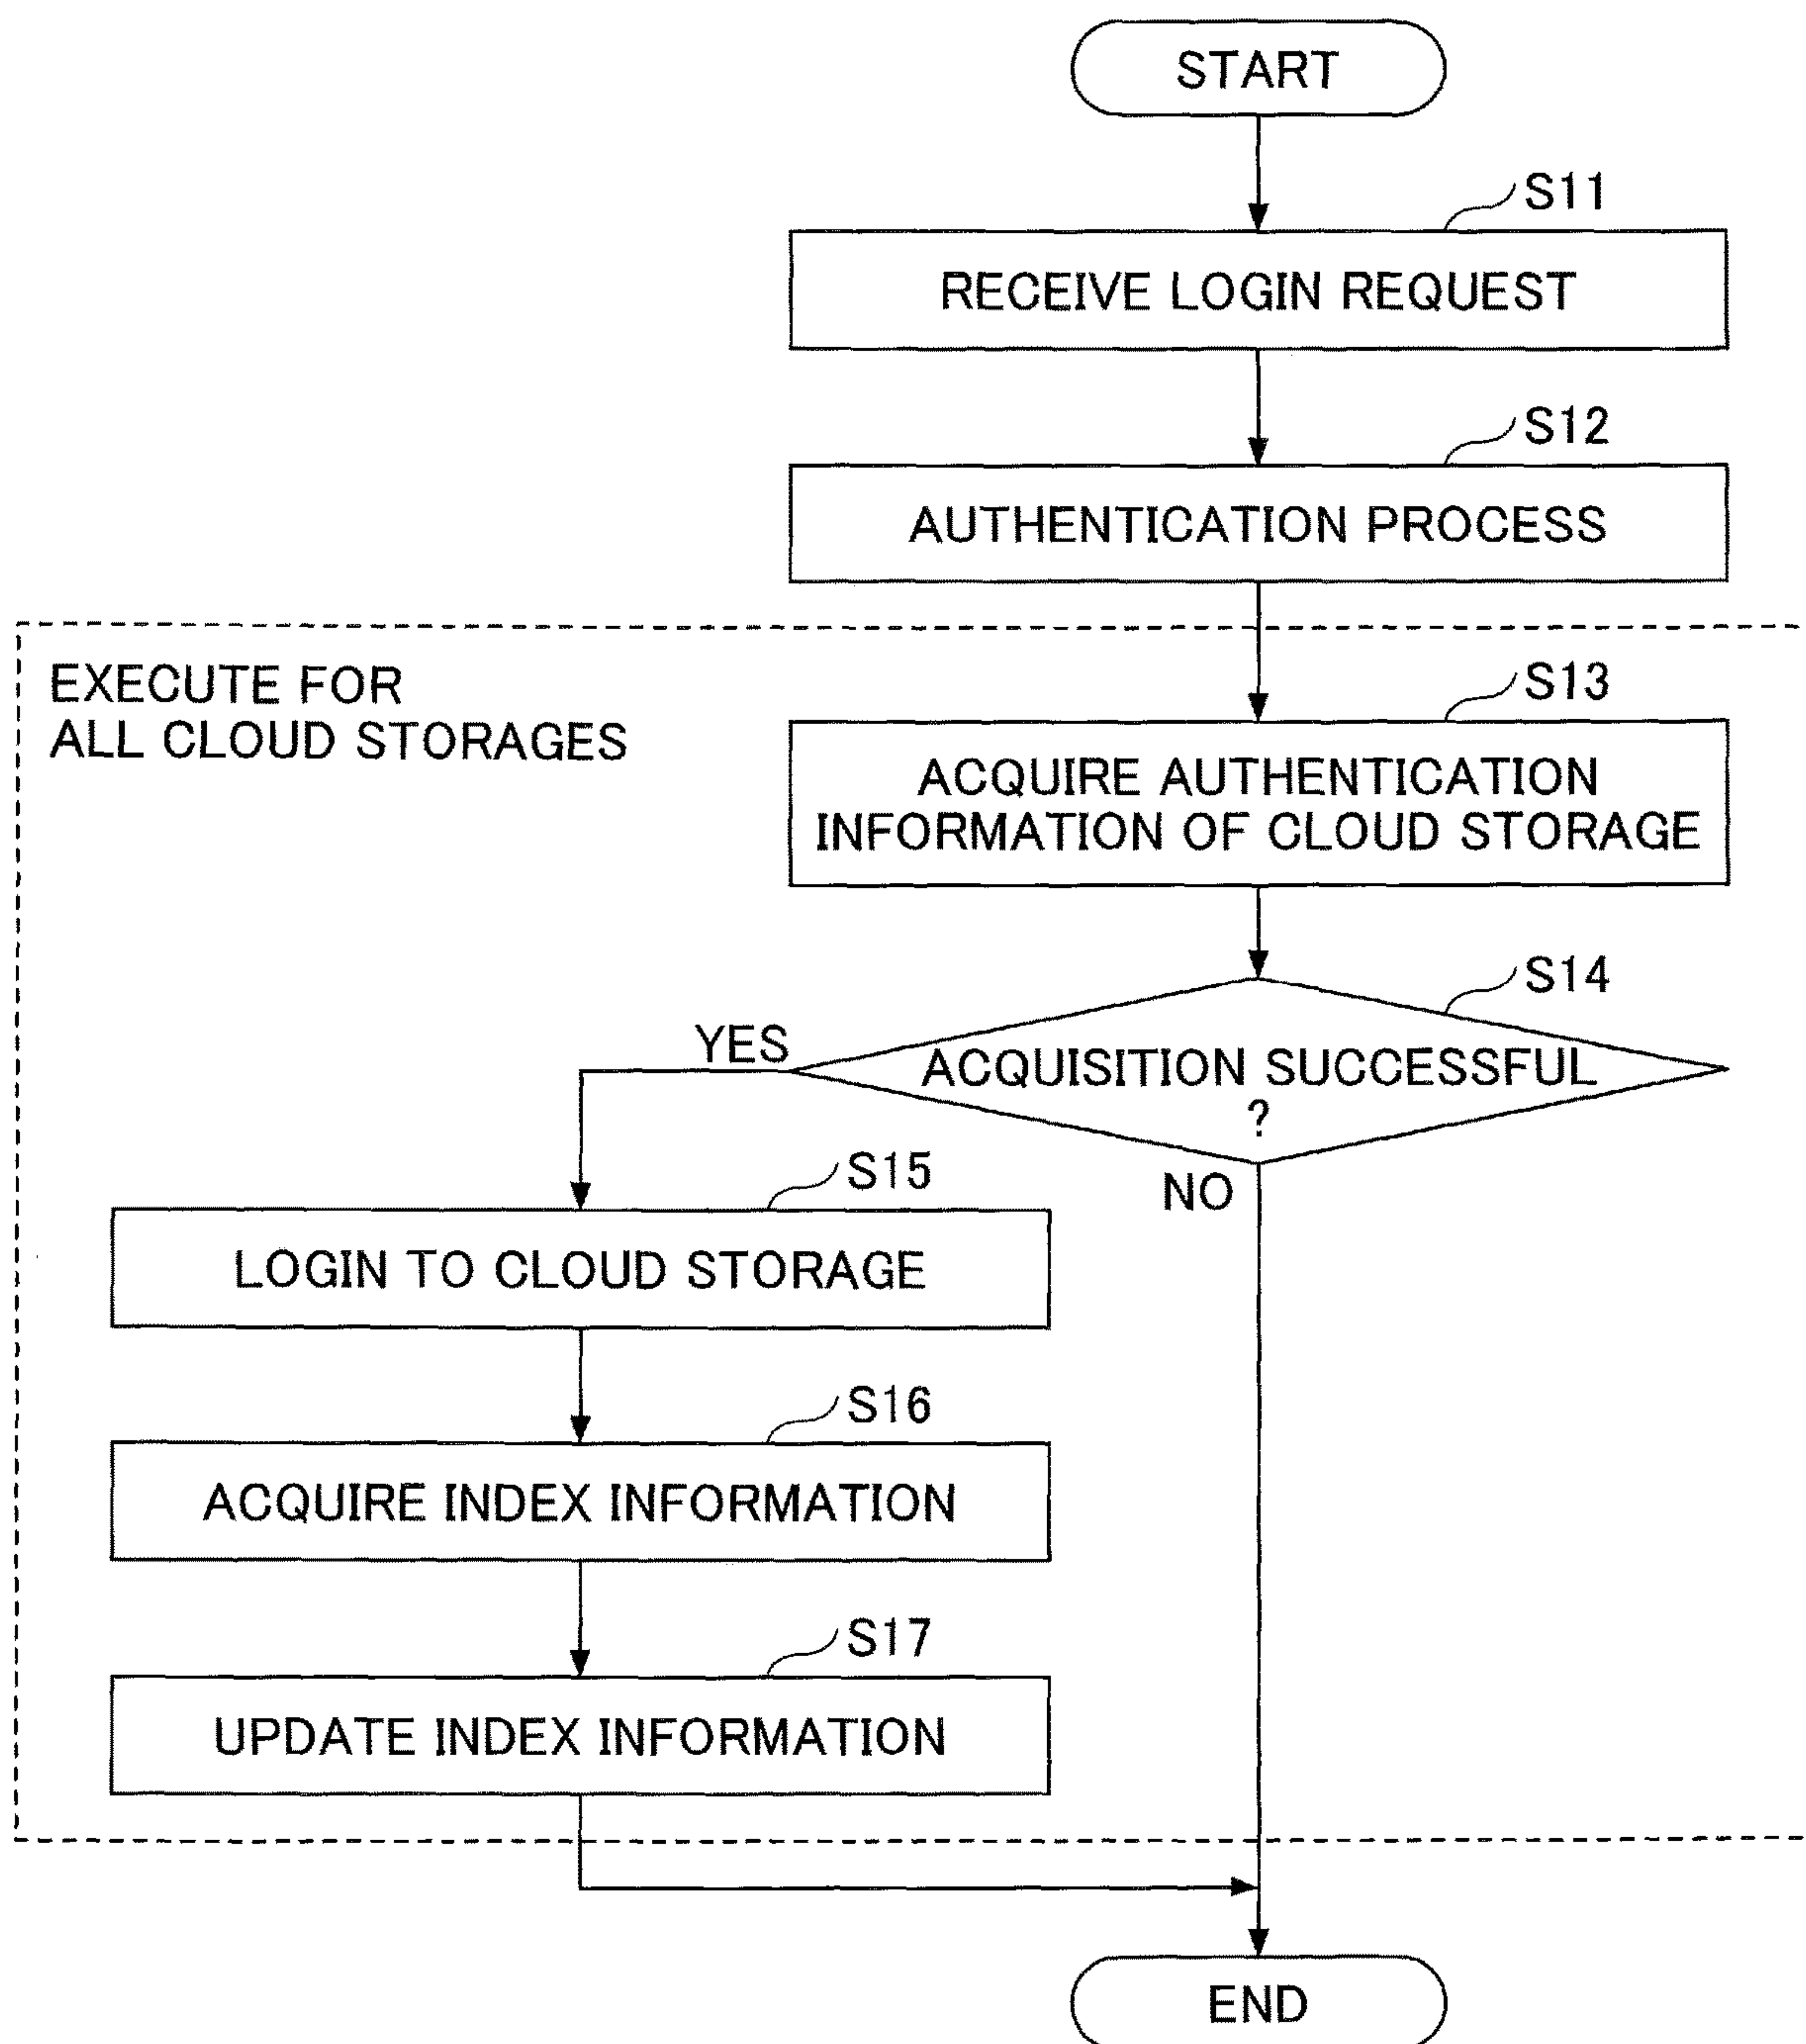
START

S11

RECEIVE LOGIN REQUEST

S12

AUTHENTICATION PROCESS

EXECUTE FOR ALL CLOUD STORAGES

S13

ACQUIRE AUTHENTICATION INFORMATION OF CLOUD STORAGE

S14

ACQUISITION SUCCESSFUL ?

YES

NO

S15

LOGIN TO CLOUD STORAGE

S16

ACQUIRE INDEX INFORMATION

S17

UPDATE INDEX INFORMATION

END